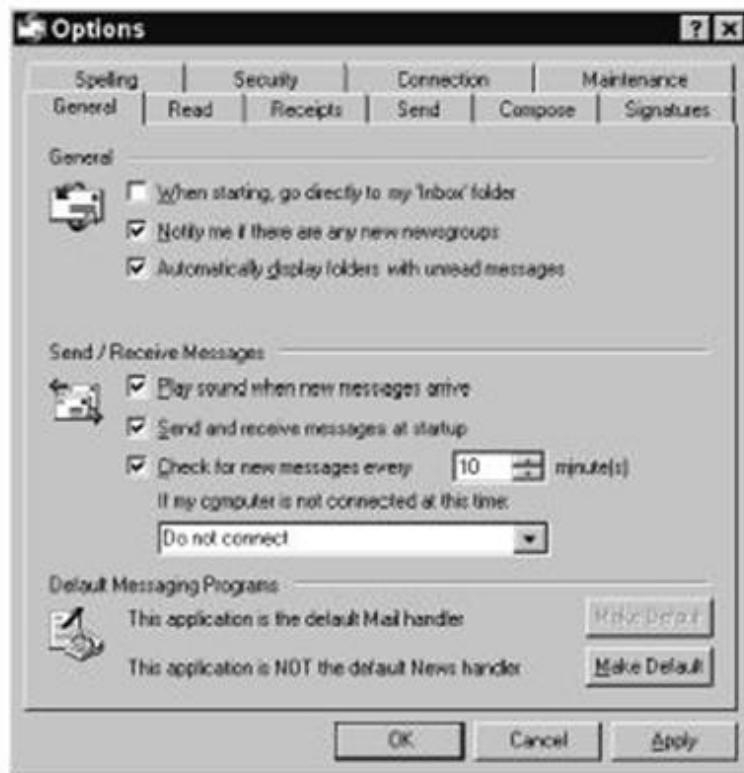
Options

? X

Spelling | Security | Connection | Maintenance

General | Read | Receipts | Send | Compose | Signatures

General

When starting, go directly to my 'Inbox' folder

Notify me if there are any new newsgroups

Automatically display folders with unread messages

Send / Receive Messages

Play sound when new messages arrive

Send and receive messages at startup

Check for new messages every 10 minute(s)

If my computer is not connected at this time:

Do not connect

Default Messaging Programs

This application is the default Mail handler

Make Default

This application is NOT the default News handler

Make Default

OK

Cancel

Apply